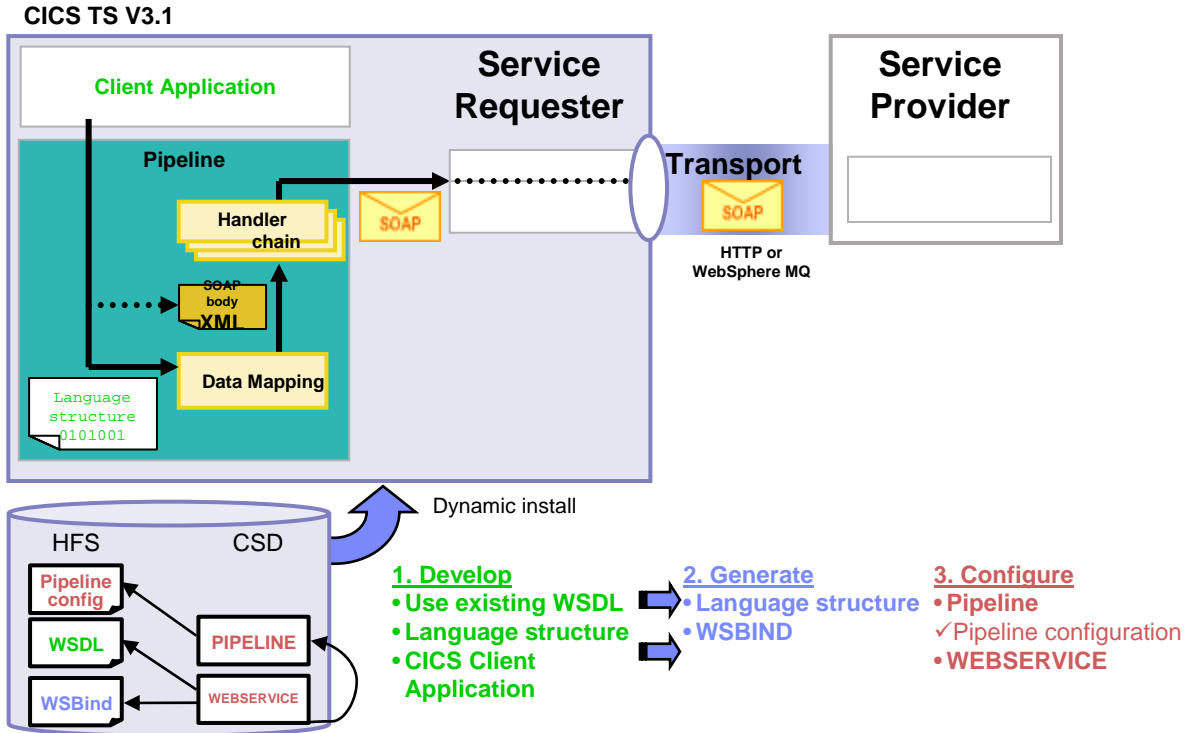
CICS TS V3.1

Client Application

Service Requester

Service Provider

Pipeline

Handler chain

SOAP

Transport

SOAP

HTTP or WebSphere MQ

SOAP body XML

Data Mapping

Language structure 0101001

Dynamic install

HFS

CSD

Pipeline config

WSDL

WSBind

PIPELINE

WEBSERVICE

1. Develop
• Use existing WSDL
• Language structure
• CICS Client Application

2. Generate
• Language structure
• WSBIND

3. Configure
• Pipeline
✓Pipeline configuration
• WEBSERVICE